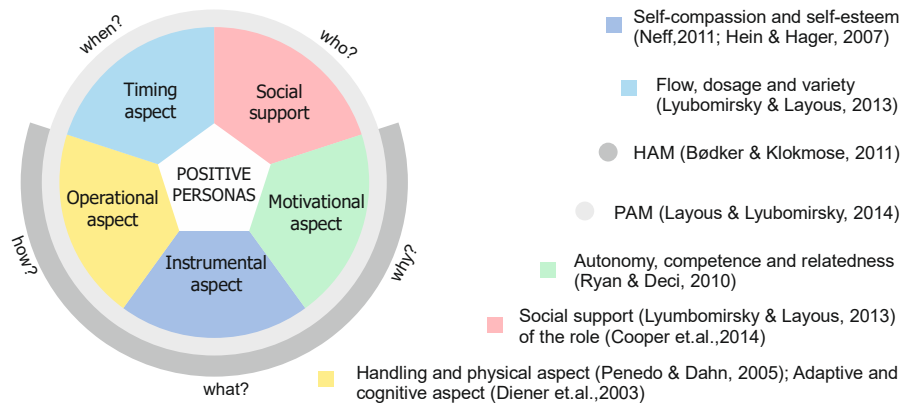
when?

who?

Timing aspect

Social support

POSITIVE PERSONAS

Operational aspect

Motivational aspect

Instrumental aspect

how?

why?

what?

Self-compassion and self-esteem (Neff,2011; Hein & Hager, 2007)

Flow, dosage and variety (Lyubomirsky & Layous, 2013)

HAM (Bødker & Klokmose, 2011)

PAM (Layous & Lyubomirsky, 2014)

Autonomy, competence and relatedness (Ryan & Deci, 2010)

Social support (Lyumbomirsky & Layous, 2013) of the role (Cooper et.al.,2014)

Handling and physical aspect (Penedo & Dahn, 2005); Adaptive and cognitive aspect (Diener et.al.,2003)